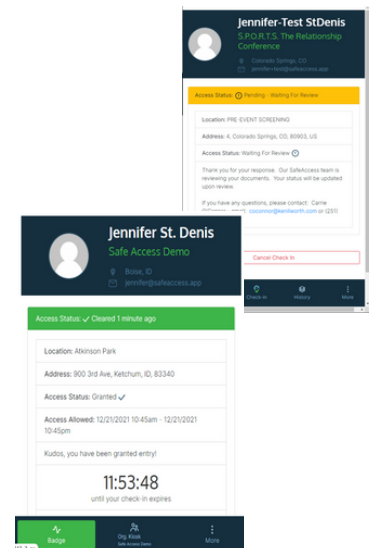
Jennifer-Test StDenis
S.P.O.R.T.S. The Relationship Conference
Colorado Springs, CO
jennifer-test@safeaccess.app

Access Status: Pending - Waiting For Review

Location: PRE-EVENT SCREENING

Address: A, Colorado Springs, CO, 80903, US

Access Status: Waiting For Review

Thank you for your response. Our SafeAccess team is reviewing your documents. Your status will be updated upon review.

If you have any questions, please contact: Carrie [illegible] ccconner@kenilworth.com or (257)

Cancel Check In

Check In
History
More

Jennifer St. Denis
Safe Access Demo
Boise, ID
jennifer@safeaccess.app

Access Status: ✓ Cleared 1 minute ago

Location: Atkinson Park

Address: 900 3rd Ave, Ketchum, ID, 83340

Access Status: Granted ✓

Access Allowed: 12/21/2021 10:45am - 12/21/2021 10:45pm

Kudos, you have been granted entry!

11:53:48
until your check-in expires

Badge
Org. Kiosk
Safe Access Demo
More